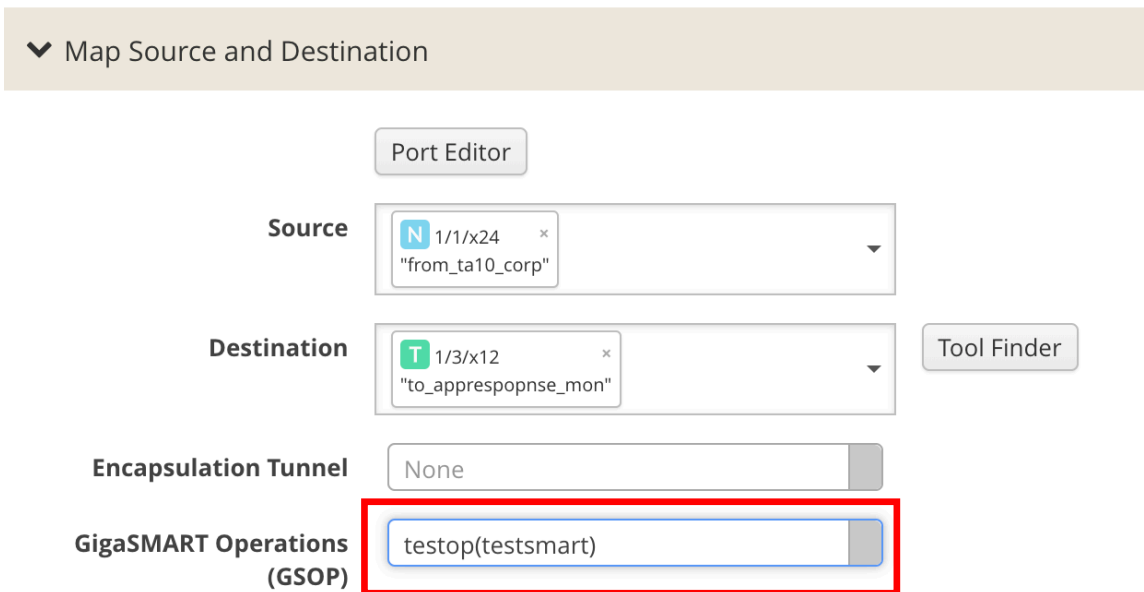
Map Source and Destination

Port Editor

Source
N 1/1/x24 ×
"from_ta10_corp"

Destination
T 1/3/x12 ×
"to_apprespopnse_mon"

Tool Finder

Encapsulation Tunnel
None

GigaSMART Operations (GSOP)
testop(testsmart)